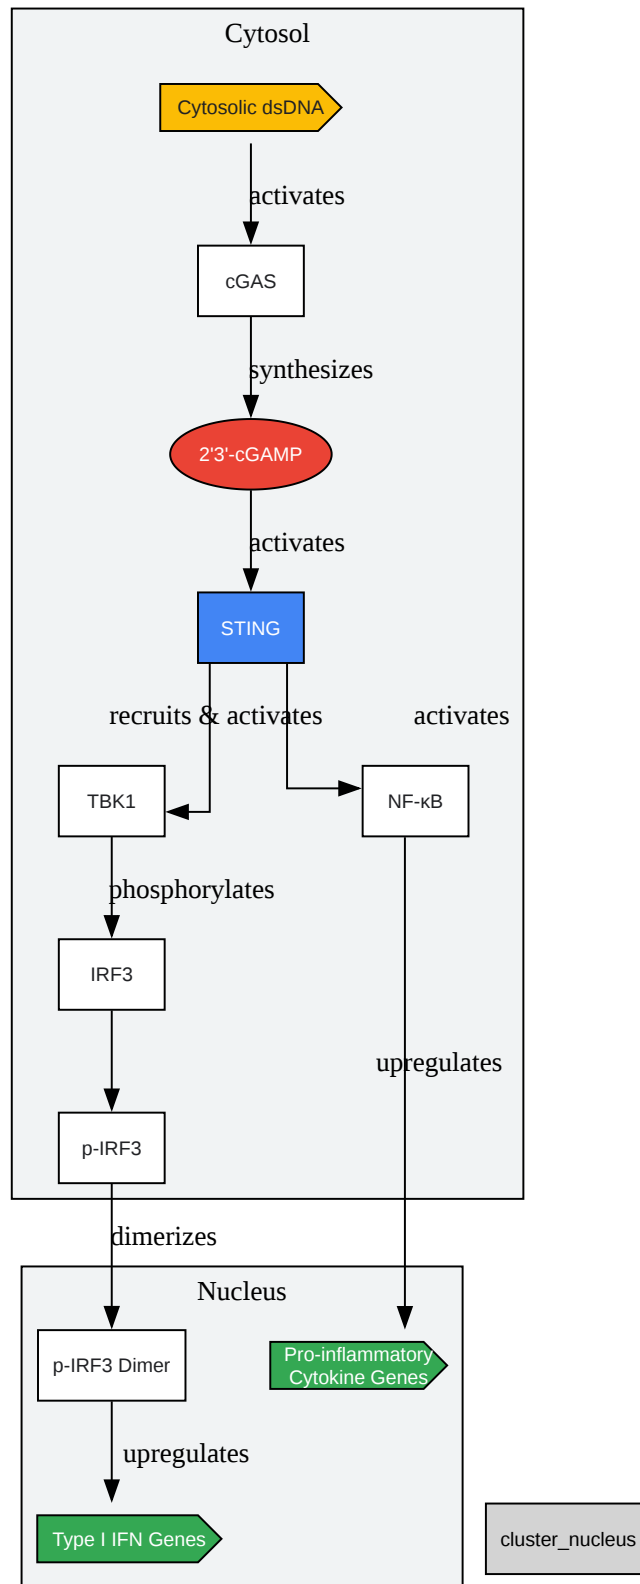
Cytosol

Cytosolic dsDNA

activates

cGAS

synthesizes

2'3'-cGAMP

activates

STING

recruits & activates

activates

TBK1

NF-κB

phosphorylates

IRF3

upregulates

p-IRF3

dimerizes

Nucleus

p-IRF3 Dimer

Pro-inflammatory Cytokine Genes

upregulates

Type I IFN Genes

cluster_nucleus